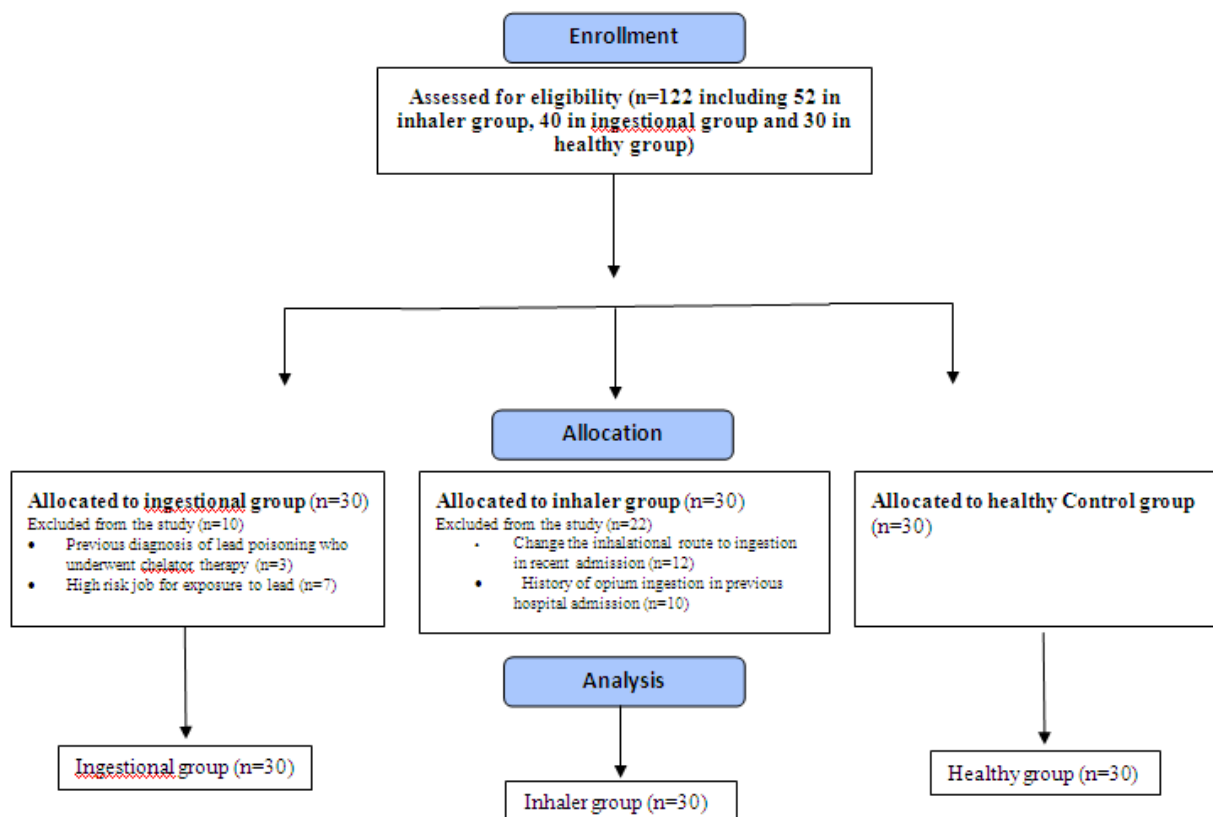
Enrollment

Assessed for eligibility (n=122 including 52 in inhaler group, 40 in ingestional group and 30 in healthy group)

Allocation

Allocated to ingestional group (n=30)
Excluded from the study (n=10)
• Previous diagnosis of lead poisoning who underwent chelator therapy (n=3)
• High risk job for exposure to lead (n=7)

Allocated to inhaler group (n=30)
Excluded from the study (n=22)
• Change the inhalational route to ingestion in recent admission (n=12)
• History of opium ingestion in previous hospital admission (n=10)

Allocated to healthy Control group (n=30)

Analysis

Ingestional group (n=30)

Inhaler group (n=30)

Healthy group (n=30)